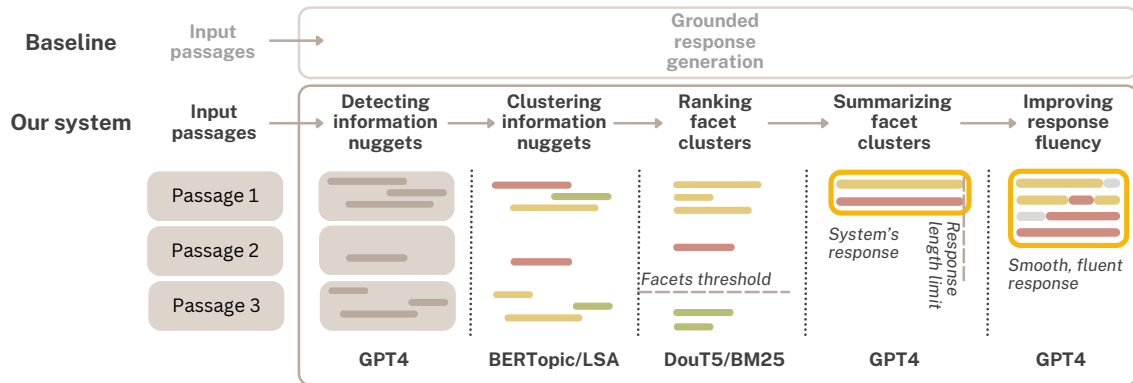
Baseline

Input passages

Grounded response generation

Our system

Input passages

Detecting information nuggets

Clustering information nuggets

Ranking facet clusters

Summarizing facet clusters

Improving response fluency

Passage 1

Passage 2

Passage 3

Facets threshold

System's response

Response length limit

Smooth, fluent response

GPT4

BERTopic/LSA

DouT5/BM25

GPT4

GPT4